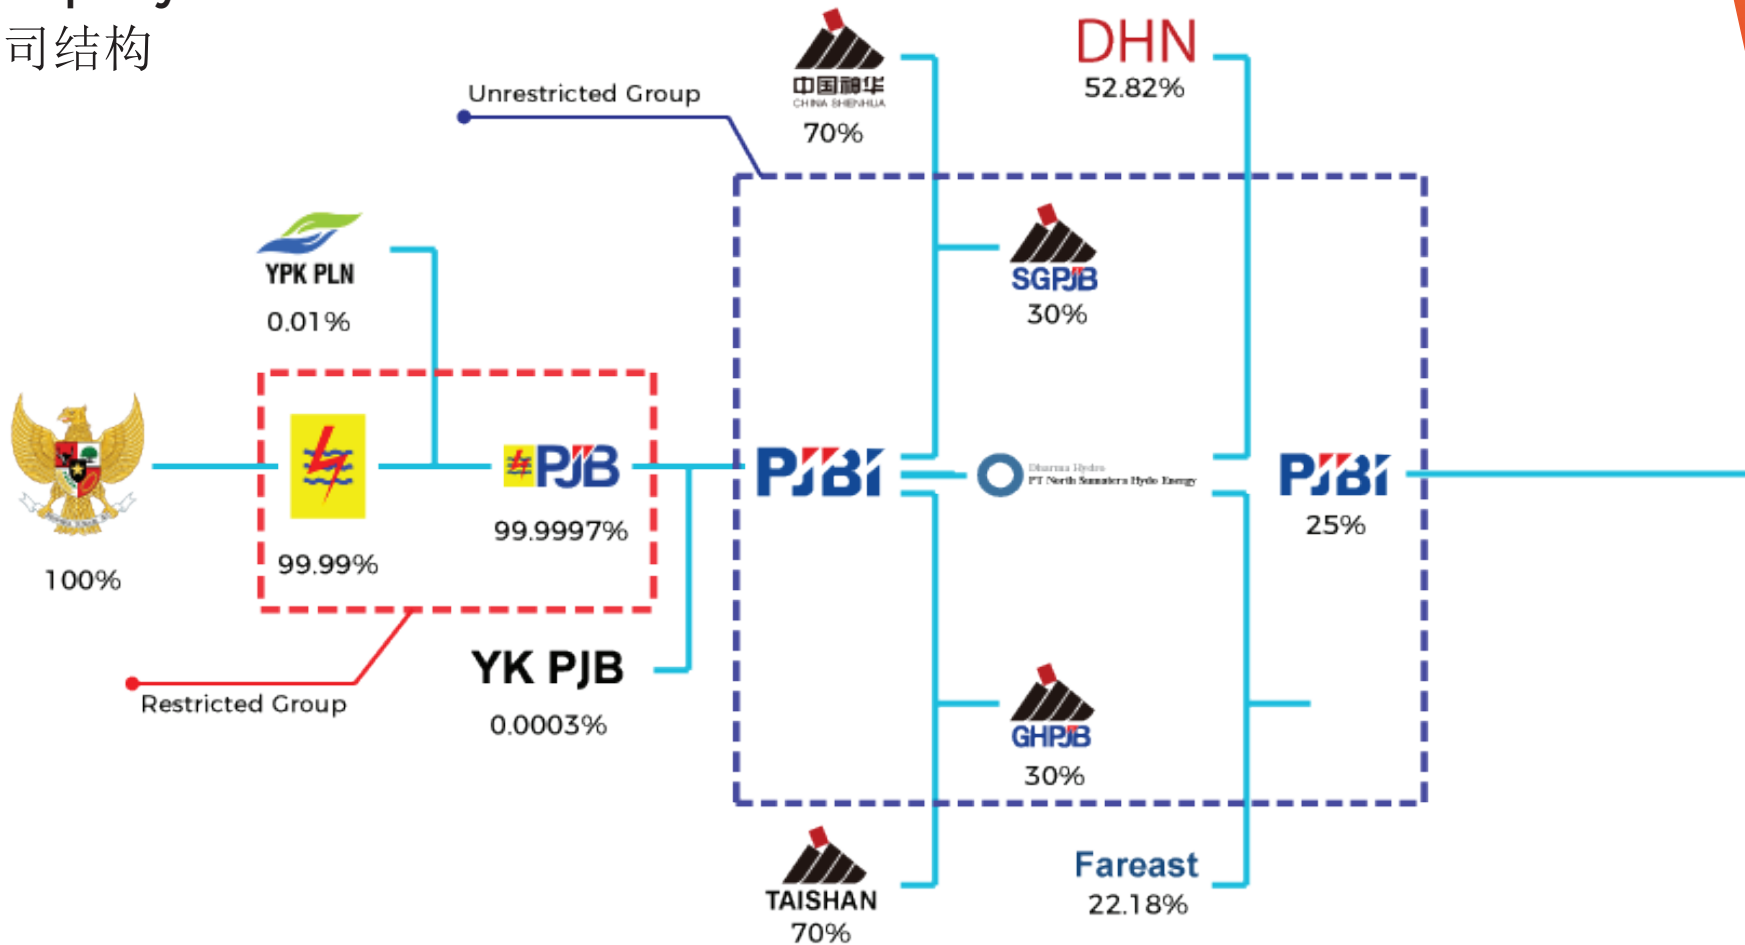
司结构

Unrestricted Group

中国神华
CHINA SHENHUA
70%

DHN
52.82%

YPK PLN
0.01%

SGPJB
30%

100%

99.99%

PJB
99.9997%

PJBI

Dharma Hydro
PT North Sumatera Hydro Energy

PJBI
25%

Restricted Group

YK PJB
0.0003%

GHPJB
30%

TAISHAN
70%

Fareast
22.18%